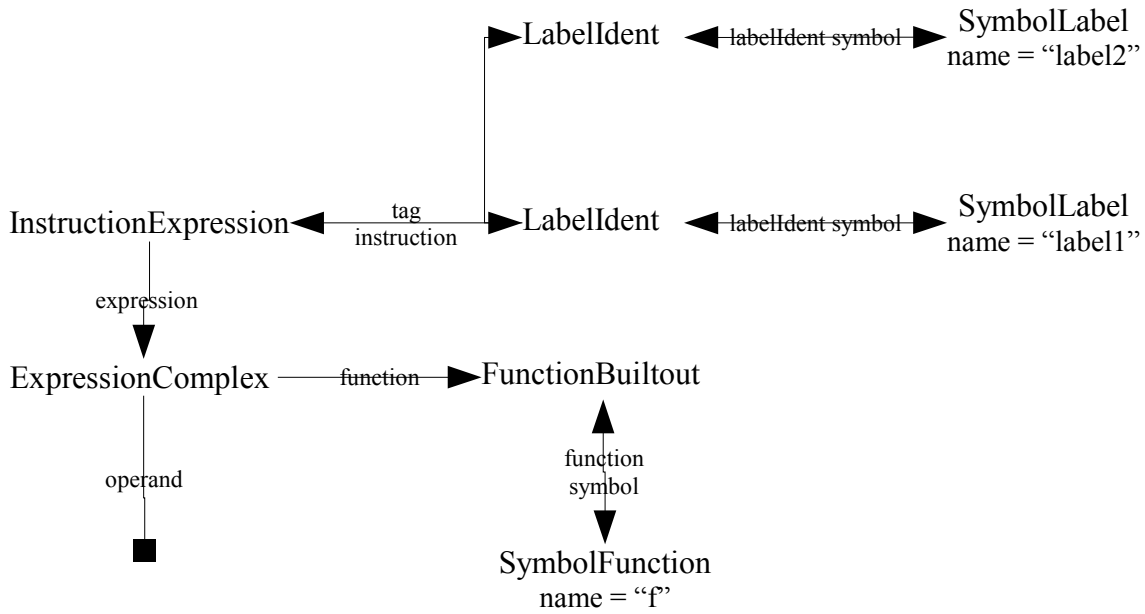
LabelIdent

labelIdent symbol

SymbolLabel
name = “label2”

InstructionExpression

tag
instruction

LabelIdent

labelIdent symbol

SymbolLabel
name = “label1”

expression

ExpressionComplex

function

FunctionBuiltout

function
symbol

operand

SymbolFunction
name = “f”